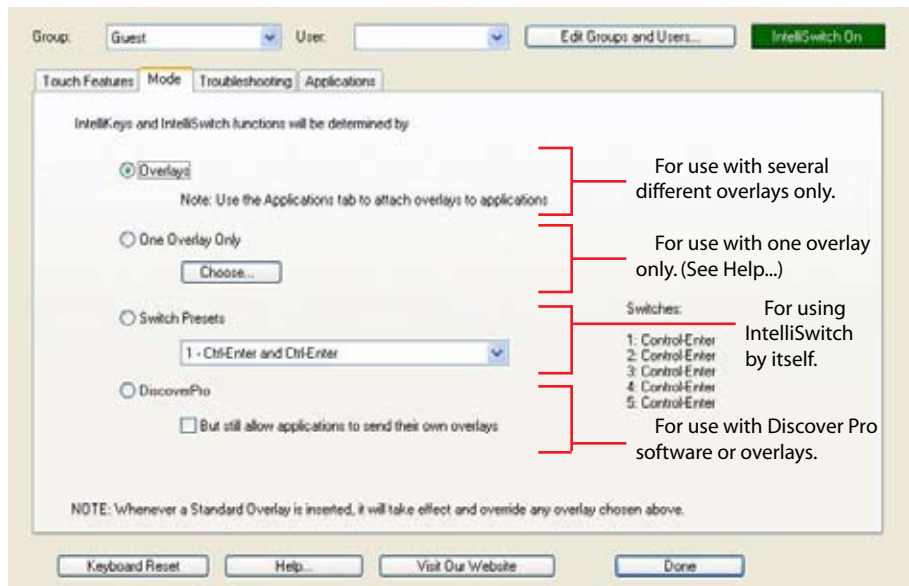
Group: Guest User: Edit Groups and Users... IntelliSwitch On

Touch Features Mode Troubleshooting Applications

IntelliKeys and IntelliSwitch functions will be determined by

Overlays

Note: Use the Applications tab to attach overlays to applications

For use with several different overlays only.

One Overlay Only

Choose...

For use with one overlay only. (See Help...)

Switch Presets

1 - Ctrl-Enter and Ctrl-Enter

Switches:

1: Control-Enter
2: Control-Enter
3: Control-Enter
4: Control-Enter
5: Control-Enter

For using IntelliSwitch by itself.

DiscoverPro

But still allow applications to send their own overlays

For use with Discover Pro software or overlays.

NOTE: Whenever a Standard Overlay is inserted, it will take effect and override any overlay chosen above.

Keyboard Reset Help... Visit Our Website Done